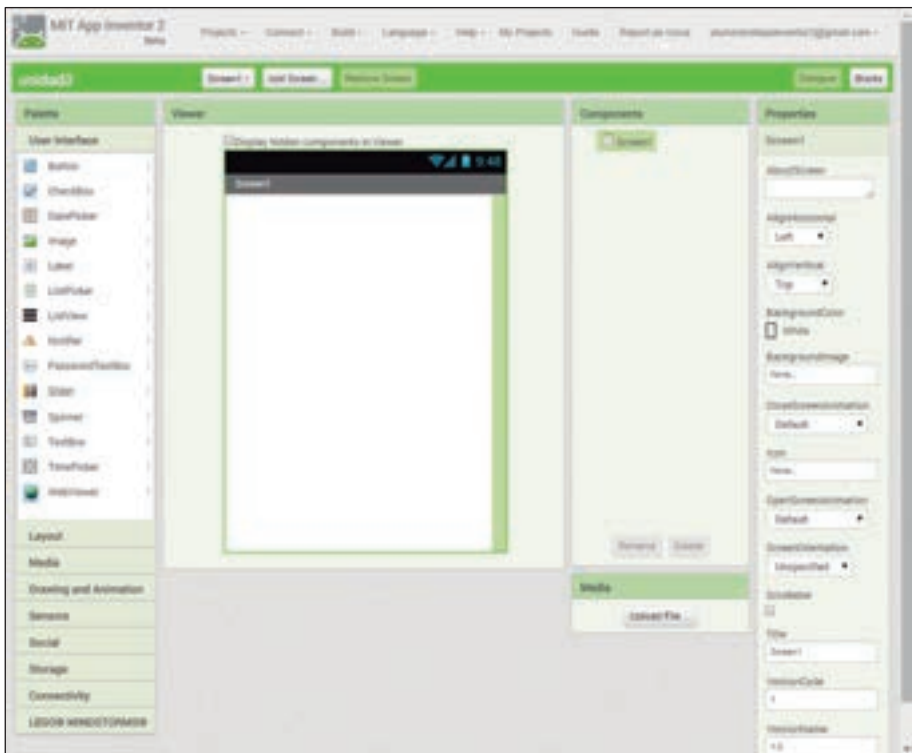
MIT App Inventor 2 Beta

Projects · Connect · Build · Language · Help · My Projects Guide Report an Issue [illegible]@gmail.com

unidad3

Screen1 · Add Screen ... Remove Screen

Designer Blocks

Palette

User Interface

Button

CheckBox

DatePicker

Image

Label

ListPicker

ListView

Notifier

PasswordTextBox

Slider

Spinner

TextBox

TimePicker

WebViewer

Layout

Media

Drawing and Animation

Sensors

Social

Storage

Connectivity

LEGO® MINDSTORMS®

Viewer

Display hidden components in Viewer

9:48

Screen1

Components

Screen1

Rename Delete

Media

Upload File ...

Properties

Screen1

AboutScreen

AlignHorizontal

Left

AlignVertical

Top

BackgroundColor

White

BackgroundImage

None...

CloseScreenAnimation

Default

Icon

None...

OpenScreenAnimation

Default

ScreenOrientation

Unspecified

Scrollable

Title

Screen1

VersionCode

1

VersionName

1.0